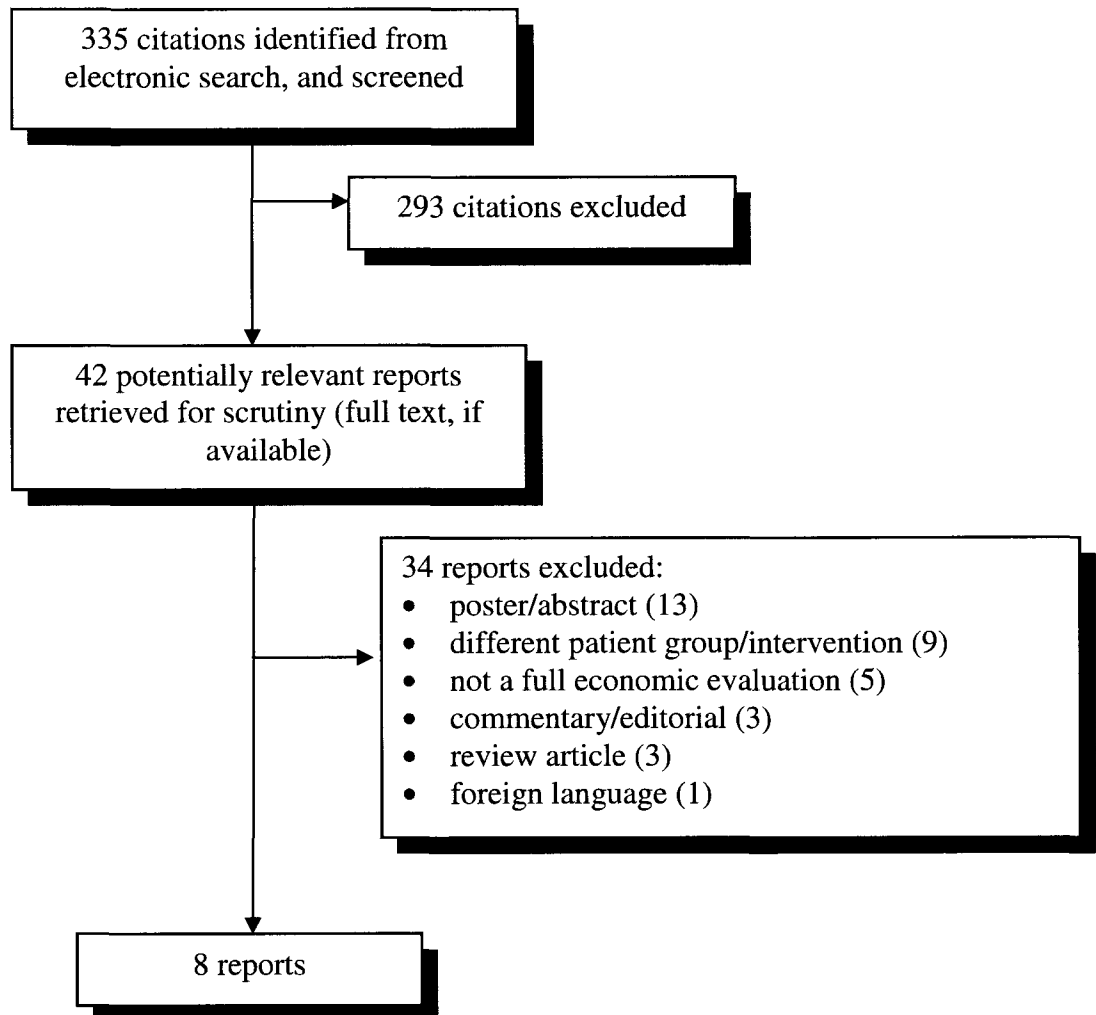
335 citations identified from electronic search, and screened

293 citations excluded

42 potentially relevant reports retrieved for scrutiny (full text, if available)

34 reports excluded:
- poster/abstract (13)
- different patient group/intervention (9)
- not a full economic evaluation (5)
- commentary/editorial (3)
- review article (3)
- foreign language (1)

8 reports